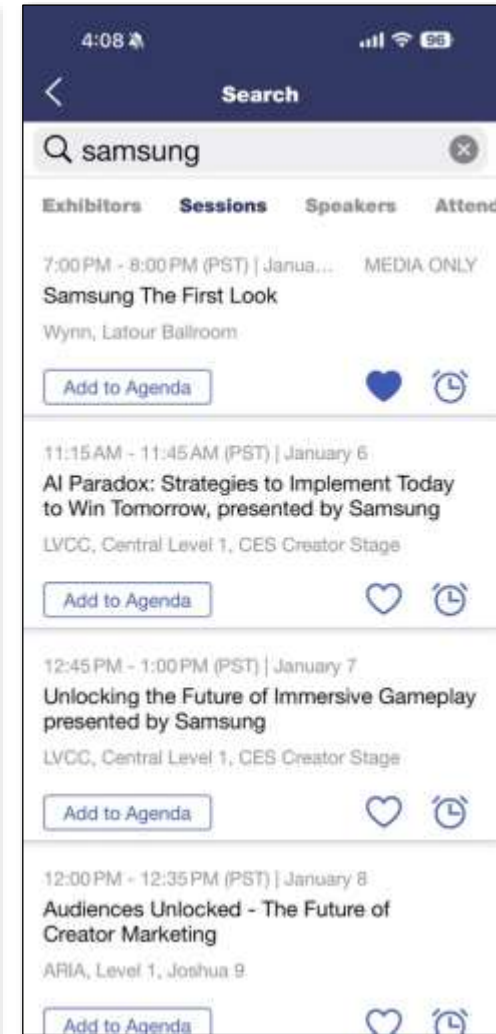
4:08

96

Search

samsung

Exhibitors Sessions Speakers Attend

7:00 PM - 8:00 PM (PST) | Janua... MEDIA ONLY

Samsung The First Look

Wynn, Latour Ballroom

Add to Agenda

11:15 AM - 11:45 AM (PST) | January 6

AI Paradox: Strategies to Implement Today to Win Tomorrow, presented by Samsung

LVCC, Central Level 1, CES Creator Stage

Add to Agenda

12:45 PM - 1:00 PM (PST) | January 7

Unlocking the Future of Immersive Gameplay presented by Samsung

LVCC, Central Level 1, CES Creator Stage

Add to Agenda

12:00 PM - 12:35 PM (PST) | January 8

Audiences Unlocked - The Future of Creator Marketing

ARIA, Level 1, Joshua 9

Add to Agenda